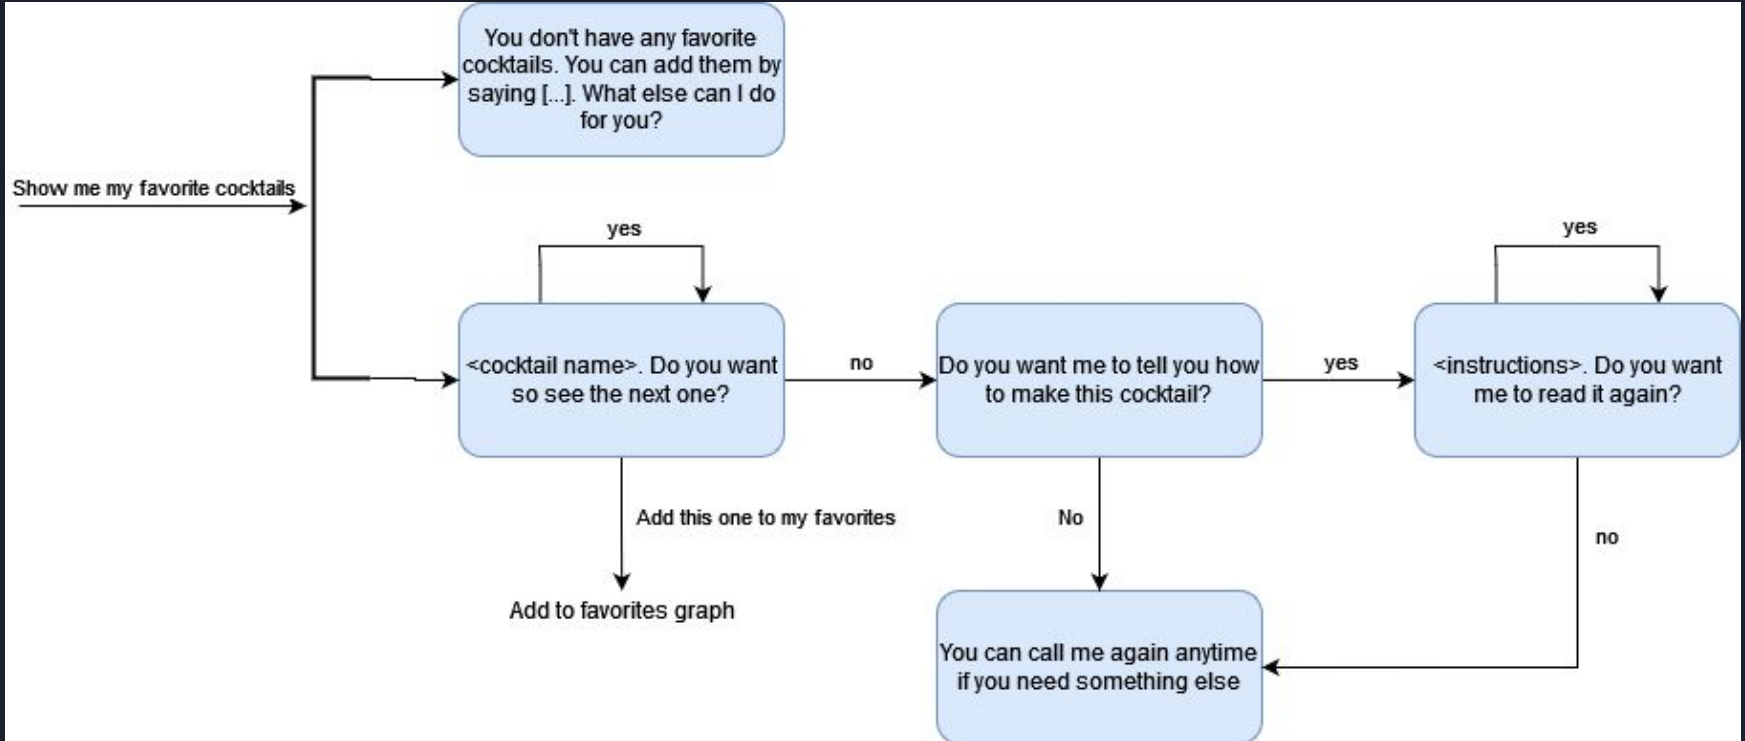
You don't have any favorite cocktails. You can add them by saying [...]. What else can I do for you?

Show me my favorite cocktails

yes

<cocktail name>. Do you want so see the next one?

no

Do you want me to tell you how to make this cocktail?

yes

yes

<instructions>. Do you want me to read it again?

Add this one to my favorites

Add to favorites graph

No

no

You can call me again anytime if you need something else